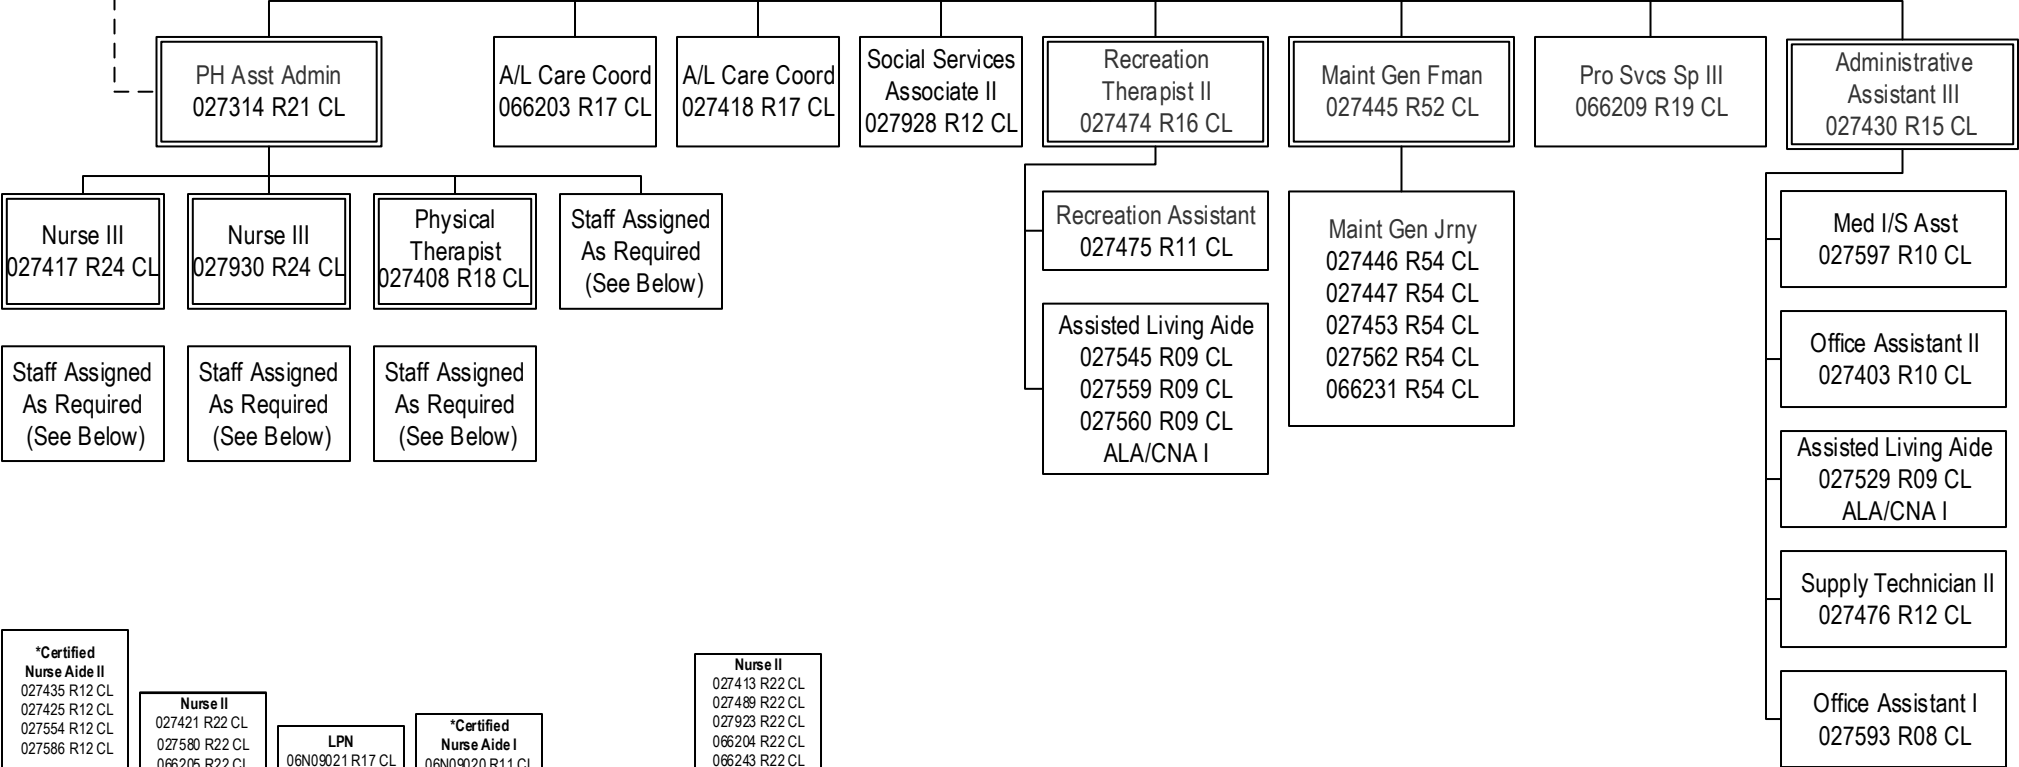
PH Asst Admin
027314 R21 CL

A/L Care Coord
066203 R17 CL

A/L Care Coord
027418 R17 CL

Social Services Associate II
027928 R12 CL

Recreation Therapist II
027474 R16 CL

Maint Gen Fman
027445 R52 CL

Pro Svcs Sp III
066209 R19 CL

Administrative Assistant III
027430 R15 CL

Nurse III
027417 R24 CL

Nurse III
027930 R24 CL

Physical Therapist
027408 R18 CL

Staff Assigned As Required (See Below)

Staff Assigned As Required (See Below)

Staff Assigned As Required (See Below)

Staff Assigned As Required (See Below)

Recreation Assistant
027475 R11 CL

Assisted Living Aide
027545 R09 CL
027559 R09 CL
027560 R09 CL
ALA/CNA I

Maint Gen Jrny
027446 R54 CL
027447 R54 CL
027453 R54 CL
027562 R54 CL
066231 R54 CL

Med I/S Asst
027597 R10 CL

Office Assistant II
027403 R10 CL

Assisted Living Aide
027529 R09 CL
ALA/CNA I

Supply Technician II
027476 R12 CL

Office Assistant I
027593 R08 CL

*Certified Nurse Aide II
027435 R12 CL
027425 R12 CL
027554 R12 CL
027586 R12 CL

Nurse II
027421 R22 CL
027580 R22 CL
066205 R22 CL

LPN
06N09021 R17 CL

*Certified Nurse Aide I
06N09020 R11 CL

Nurse II
027413 R22 CL
027489 R22 CL
027923 R22 CL
066204 R22 CL
066243 R22 CL